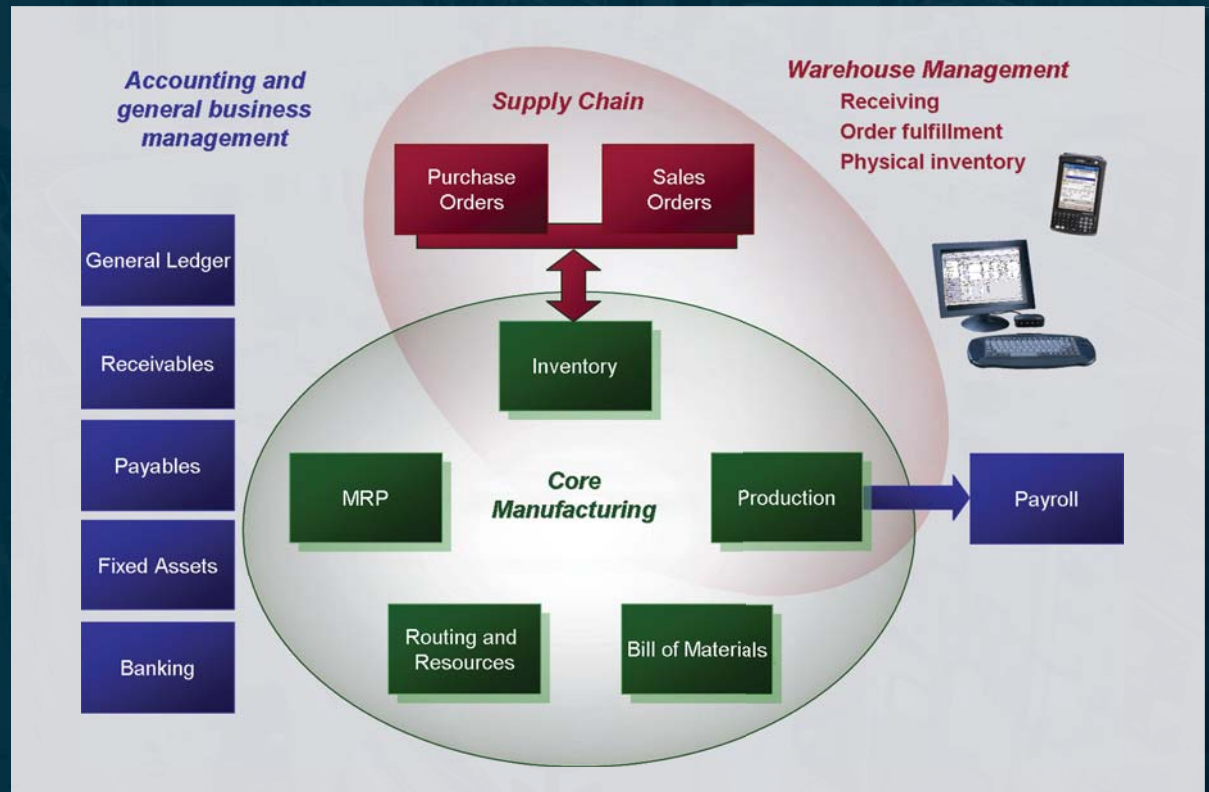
Accounting and general business management

Supply Chain

Warehouse Management
Receiving
Order fulfillment
Physical inventory

Purchase Orders

Sales Orders

General Ledger

Receivables

Payables

Fixed Assets

Banking

Inventory

MRP

Core Manufacturing

Production

Payroll

Routing and Resources

Bill of Materials